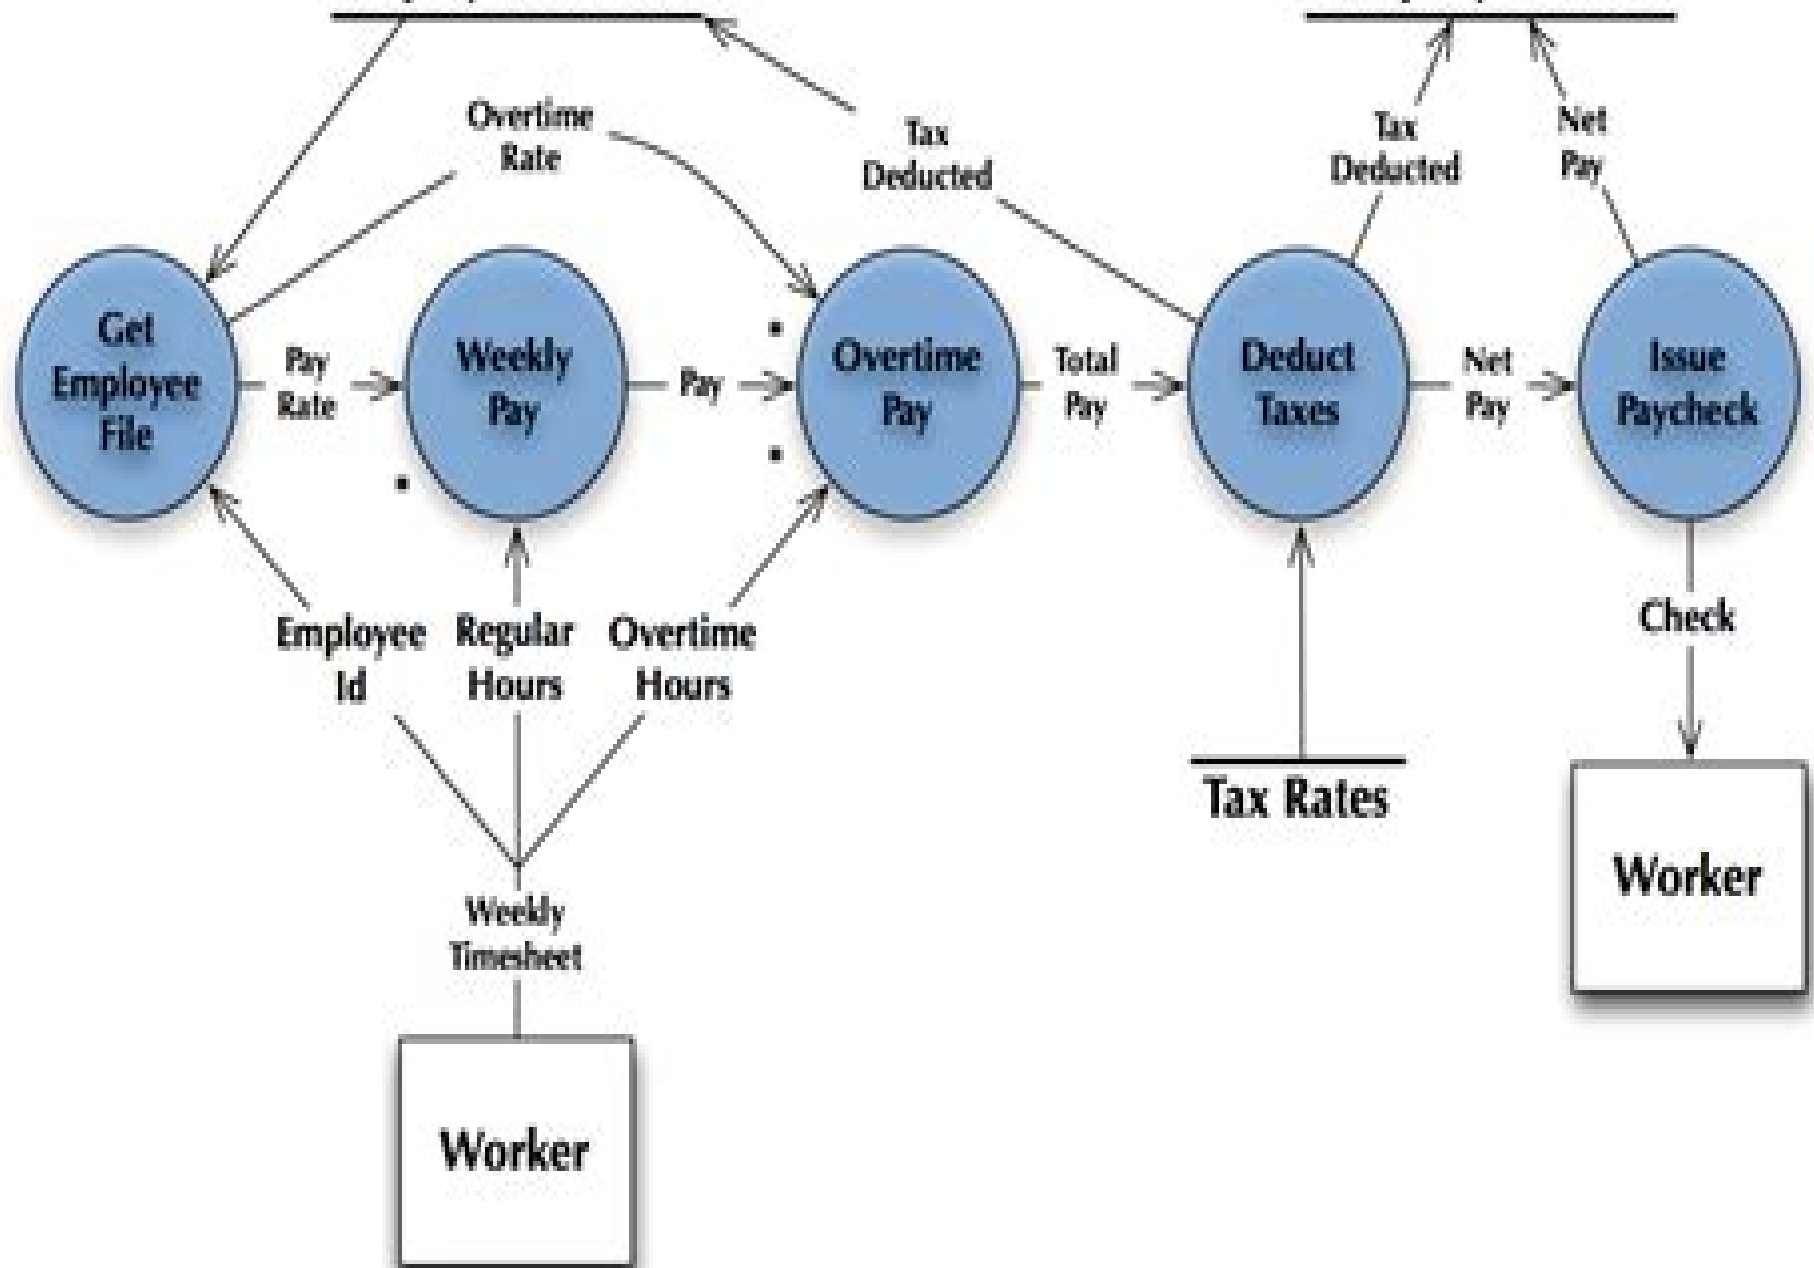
Overtime Rate

Tax Deducted

Tax Deducted

Net Pay

Get Employee File

Pay Rate

Weekly Pay

Pay

Overtime Pay

Total Pay

Deduct Taxes

Net Pay

Issue Paycheck

Employee Id

Regular Hours

Overtime Hours

Check

Tax Rates

Weekly Timesheet

Worker

Worker